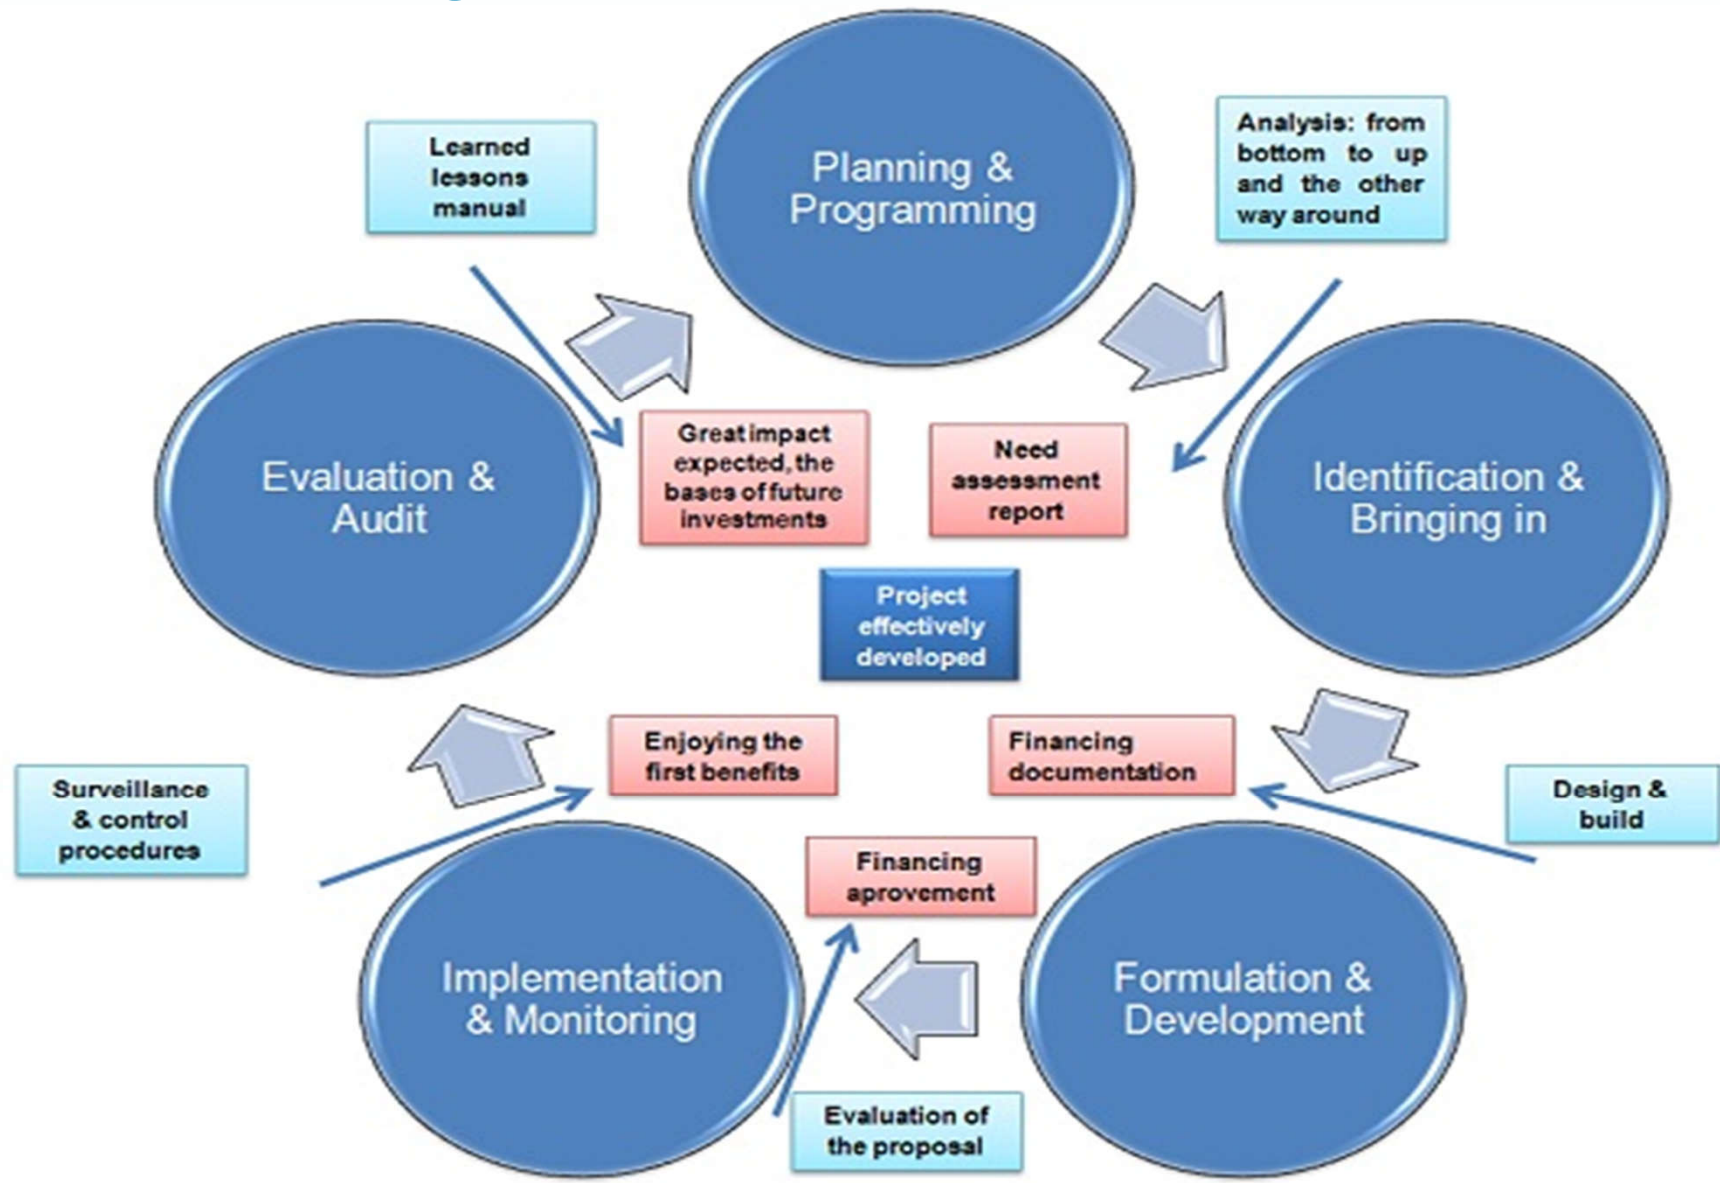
Learned lessons manual

Planning & Programming

Analysis: from bottom to up and the other way around

Evaluation & Audit

Great impact expected, the bases of future investments

Need assessment report

Identification & Bringing in

Project effectively developed

Enjoying the first benefits

Financing documentation

Surveillance & control procedures

Design & build

Financing aprovement

Implementation & Monitoring

Formulation & Development

Evaluation of the proposal